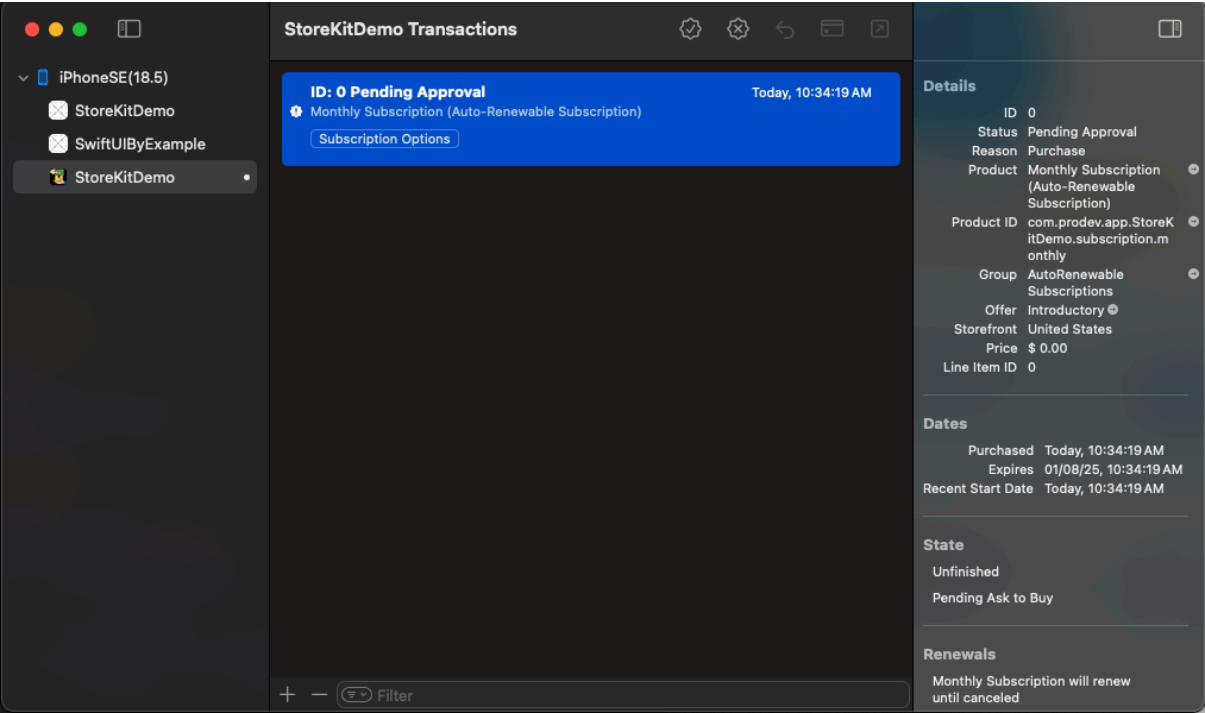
iPhoneSE(18.5)
StoreKitDemo
SwiftUIByExample
StoreKitDemo

StoreKitDemo Transactions

ID: 0 Pending Approval
Today, 10:34:19 AM
Monthly Subscription (Auto-Renewable Subscription)
Subscription Options

+ − Filter

Details
ID 0
Status Pending Approval
Reason Purchase
Product Monthly Subscription (Auto-Renewable Subscription)
Product ID com.prodev.app.StoreKitDemo.subscription.monthly
Group AutoRenewable Subscriptions
Offer Introductory
Storefront United States
Price $ 0.00
Line Item ID 0

Dates
Purchased Today, 10:34:19 AM
Expires 01/08/25, 10:34:19 AM
Recent Start Date Today, 10:34:19 AM

State
Unfinished
Pending Ask to Buy

Renewals
Monthly Subscription will renew until canceled